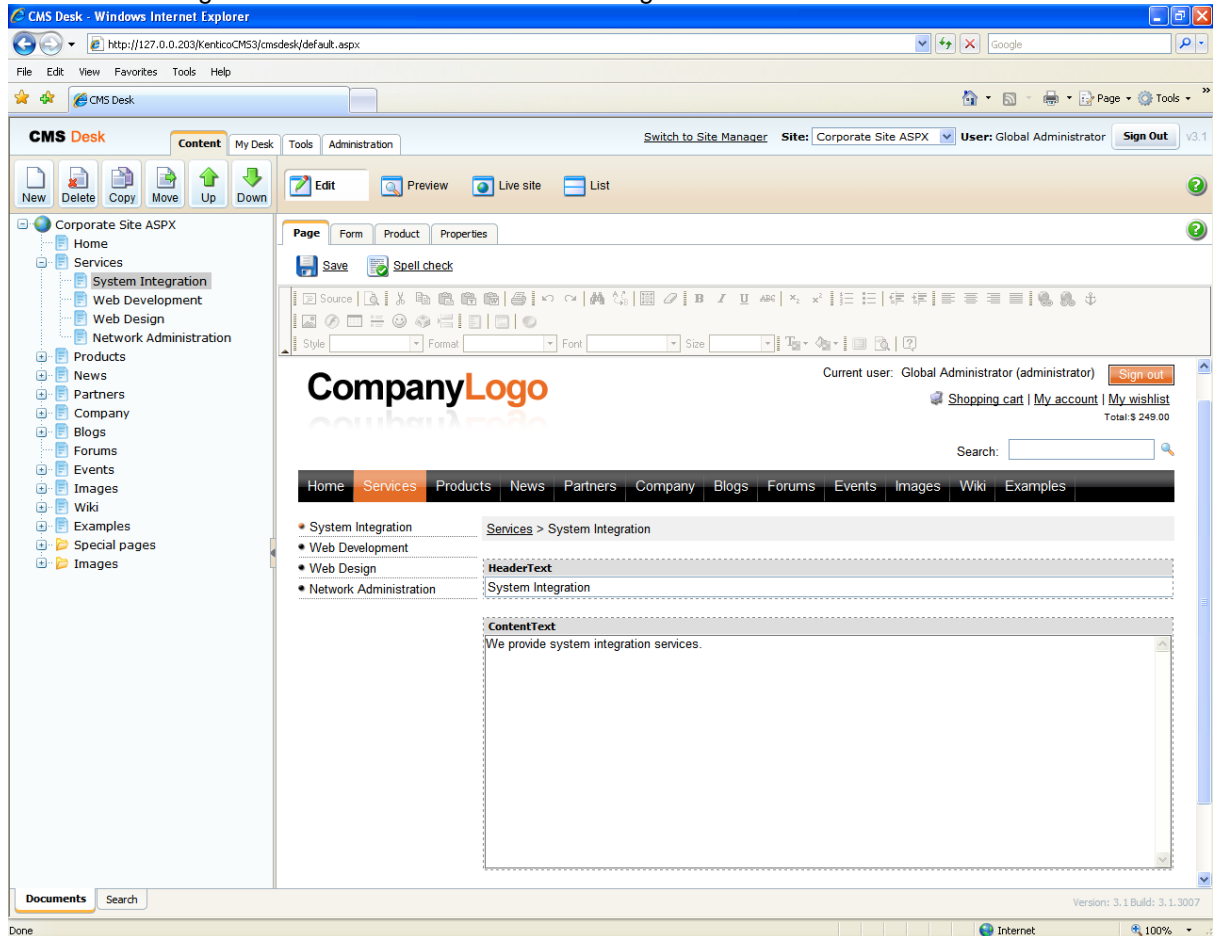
CMS Desk - Windows Internet Explorer
http://127.0.0.203/KenticoCMS3/cmsdesk/default.aspx
Google
File Edit View Favorites Tools Help
CMS Desk
Page Tools

CMS Desk
Content My Desk Tools Administration
Switch to Site Manager Site: Corporate Site ASPX User: Global Administrator Sign Out v3.1
New Delete Copy Move Up Down
Edit Preview Live site List

Corporate Site ASPX
Home
Services
System Integration
Web Development
Web Design
Network Administration
Products
News
Partners
Company
Blogs
Forums
Events
Images
Wiki
Examples
Special pages
Images

Page Form Product Properties
Save Spell check
Source
Style Format Font Size

CompanyLogo
Current user: Global Administrator (administrator) Sign out
Shopping cart | My account | My wishlist
Total:$ 249.00
Search:

Home Services Products News Partners Company Blogs Forums Events Images Wiki Examples

• System Integration
• Web Development
• Web Design
• Network Administration

Services > System Integration

HeaderText
System Integration

ContentText
We provide system integration services.

Documents Search
Version: 3.1 Build: 3.1.3007
Done
Internet
100%